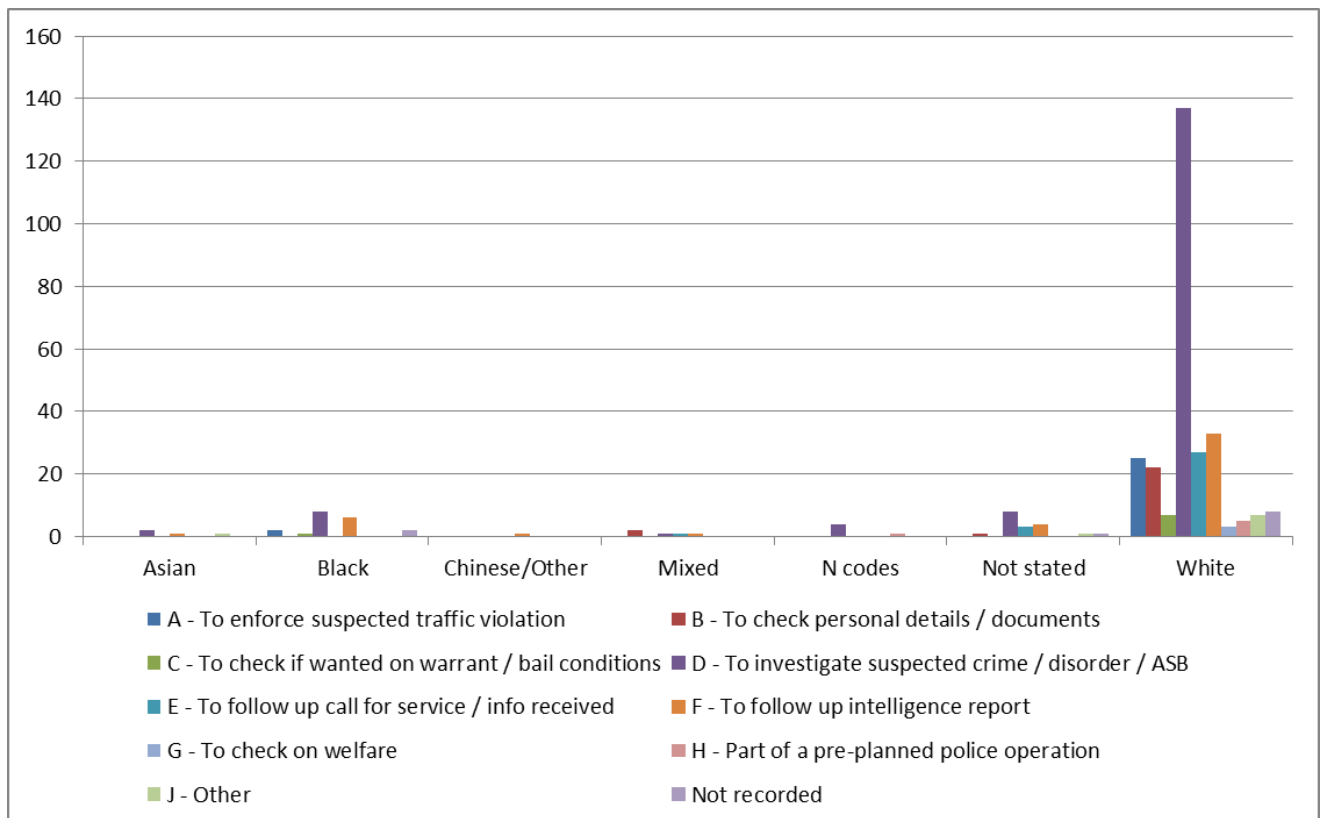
160
140
120
100
80
60
40
20
0

Asian
Black
Chinese/Other
Mixed
N codes
Not stated
White

A - To enforce suspected traffic violation
B - To check personal details / documents
C - To check if wanted on warrant / bail conditions
D - To investigate suspected crime / disorder / ASB
E - To follow up call for service / info received
F - To follow up intelligence report
G - To check on welfare
H - Part of a pre-planned police operation
J - Other
Not recorded